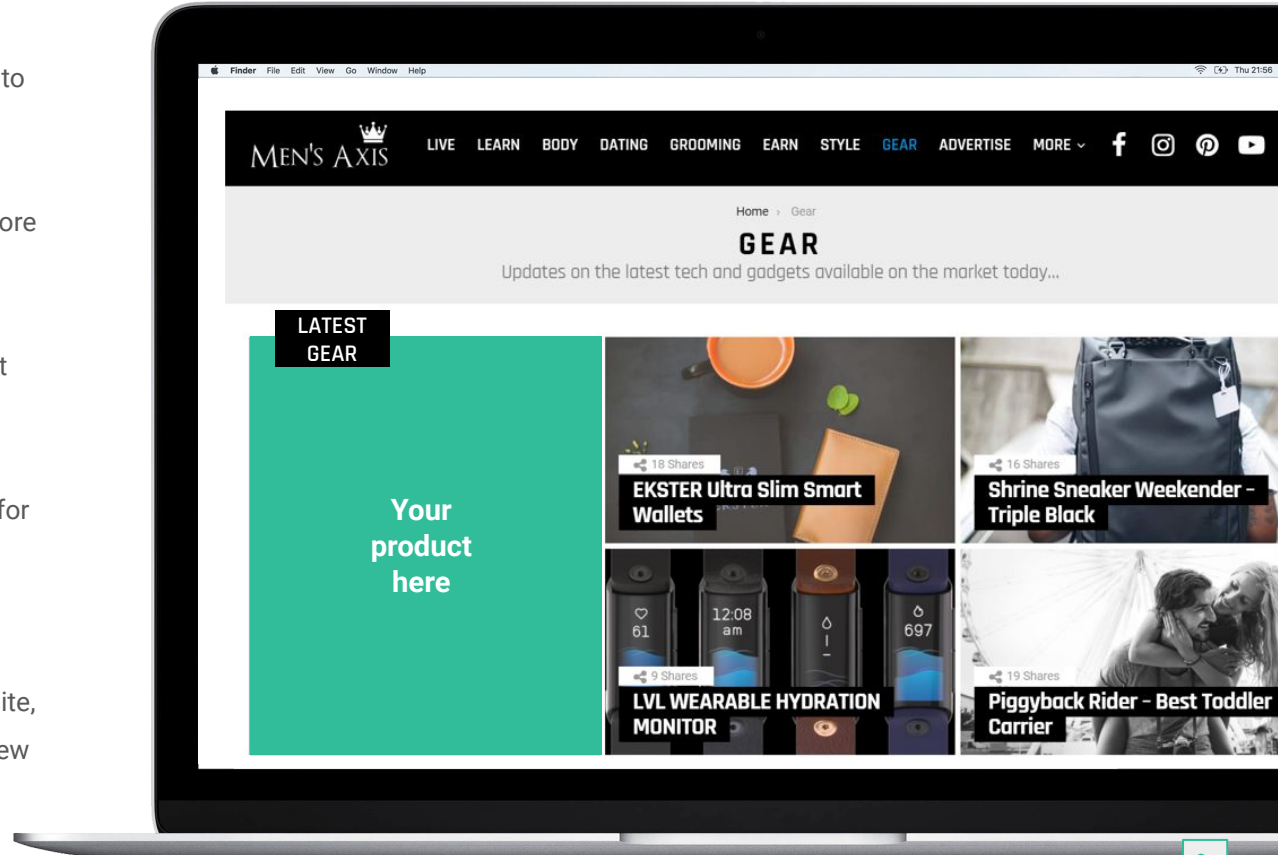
to

ore

t

for

ite,

ew

Finder File Edit View Go Window Help

Thu 21:56

MEN'S AXIS

LIVE LEARN BODY DATING GROOMING EARN STYLE GEAR ADVERTISE MORE

Home › Gear

GEAR

Updates on the latest tech and gadgets available on the market today...

LATEST GEAR

Your product here

18 Shares

EKSTER Ultra Slim Smart Wallets

16 Shares

Shrine Sneaker Weekender - Triple Black

61

12:08 am

697

9 Shares

LVL WEARABLE HYDRATION MONITOR

19 Shares

Piggyback Rider - Best Toddler Carrier